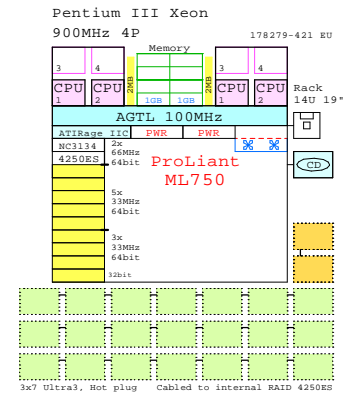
Pentium III Xeon
900MHz 4P
178279-421 EU
Memory
3
4
3
4
CPU 1
CPU 2
2MB
1GB
1GB
2MB
CPU 1
CPU 2
Rack 14U 19"
AGTL 100MHz
ATIRage IIC
PWR
PWR
NC3134
4250ES
2x 66MHz 64bit
ProLiant ML750
CD
5x 33MHz 64bit
3x 33MHz 64bit
32bit
3x7 Ultra3, Hot plug
Cabled to internal RAID 4250ES